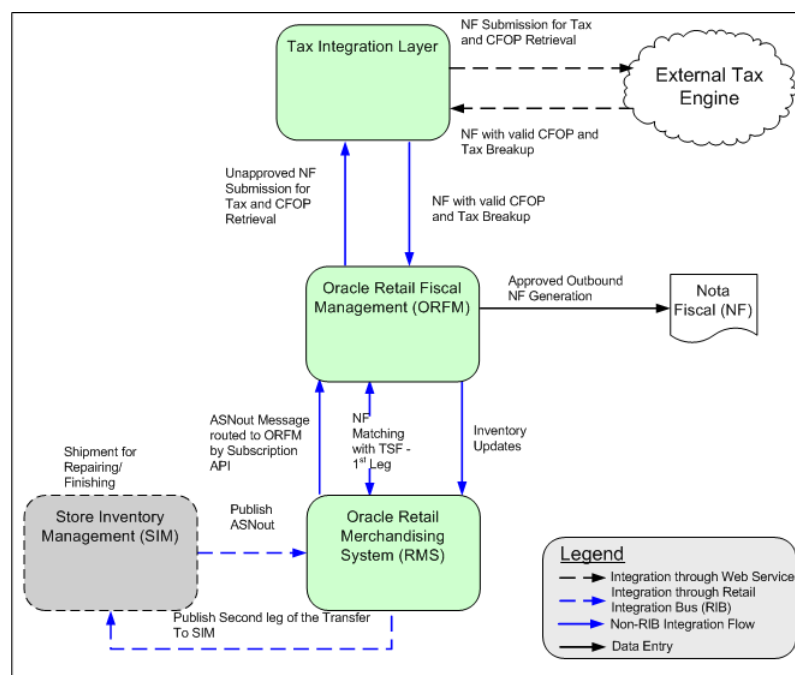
Tax Integration Layer

NF Submission for Tax and CFOP Retrieval

External Tax Engine

NF with valid CFOP and Tax Breakup

Unapproved NF Submission for Tax and CFOP Retrieval

NF with valid CFOP and Tax Breakup

Oracle Retail Fiscal Management (ORFM)

Approved Outbound NF Generation

Nota Fiscal (NF)

ASNout Message routed to ORFM by Subscription API

NF Matching with TSF - 1$^{st}$ Leg

Inventory Updates

Shipment for Repairing/ Finishing

Publish ASNout

Store Inventory Management (SIM)

Oracle Retail Merchandising System (RMS)

Publish Second leg of the Transfer To SIM

Legend
Integration through Web Service
Integration through Retail Integration Bus (RIB)
Non-RIB Integration Flow
Data Entry